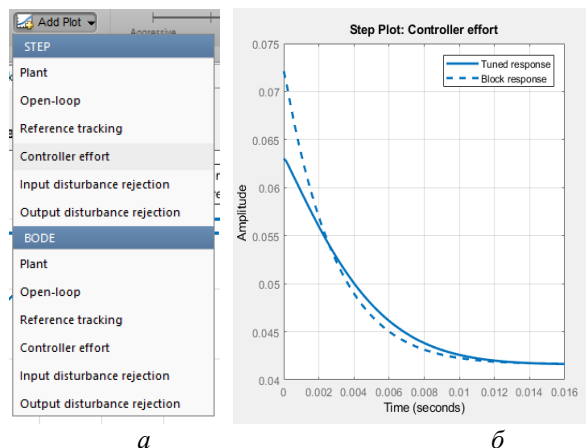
Add Plot

Aggressive

STEP

Plant

Open-loop

Reference tracking

Controller effort

Input disturbance rejection

Output disturbance rejection

BODE

Plant

Open-loop

Reference tracking

Controller effort

Input disturbance rejection

Output disturbance rejection

a

Step Plot: Controller effort

Tuned response

Block response

Amplitude

0.075

0.07

0.065

0.06

0.055

0.05

0.045

0.04

0

0.002

0.004

0.006

0.008

0.01

0.012

0.014

0.016

Time (seconds)

б